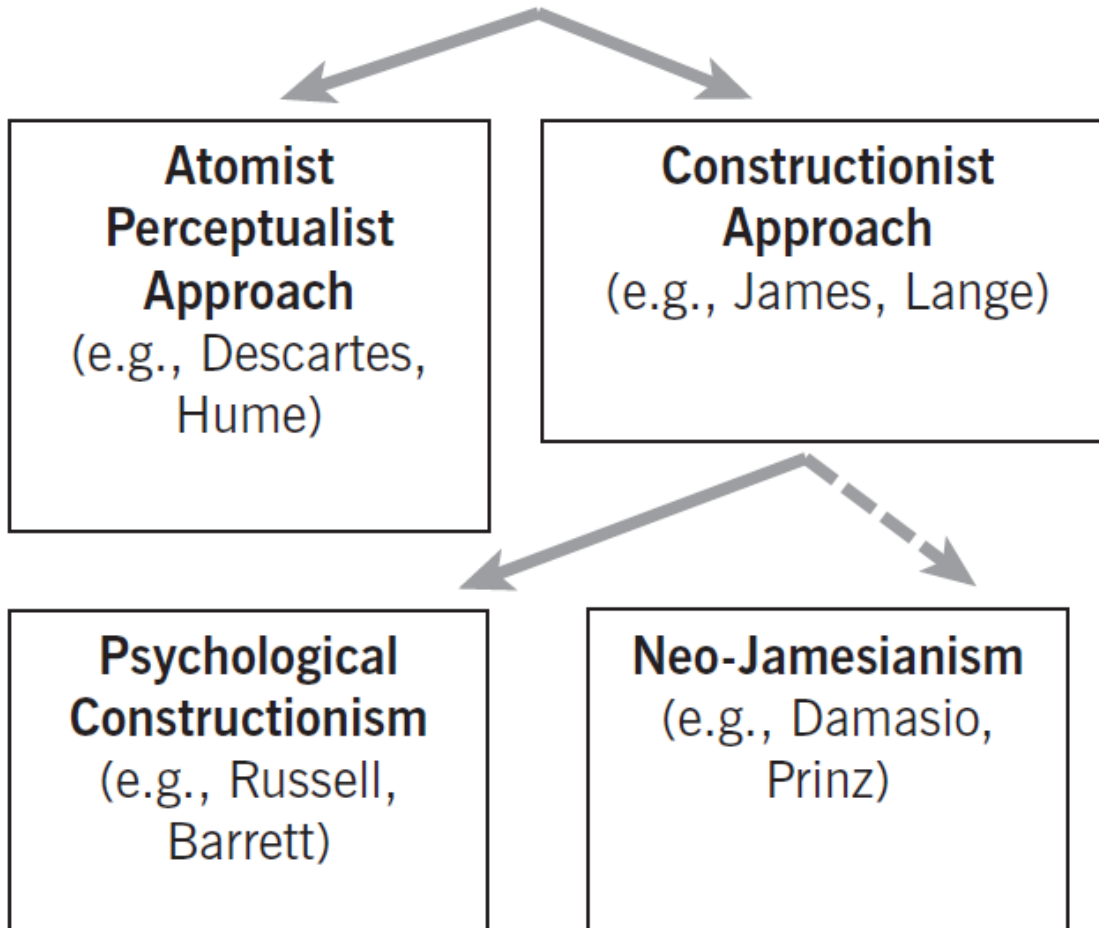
**Atomist Perceptualist Approach**
(e.g., Descartes, Hume)

**Constructionist Approach**
(e.g., James, Lange)

**Psychological Constructionism**
(e.g., Russell, Barrett)

**Neo-Jamesianism**
(e.g., Damasio, Prinz)